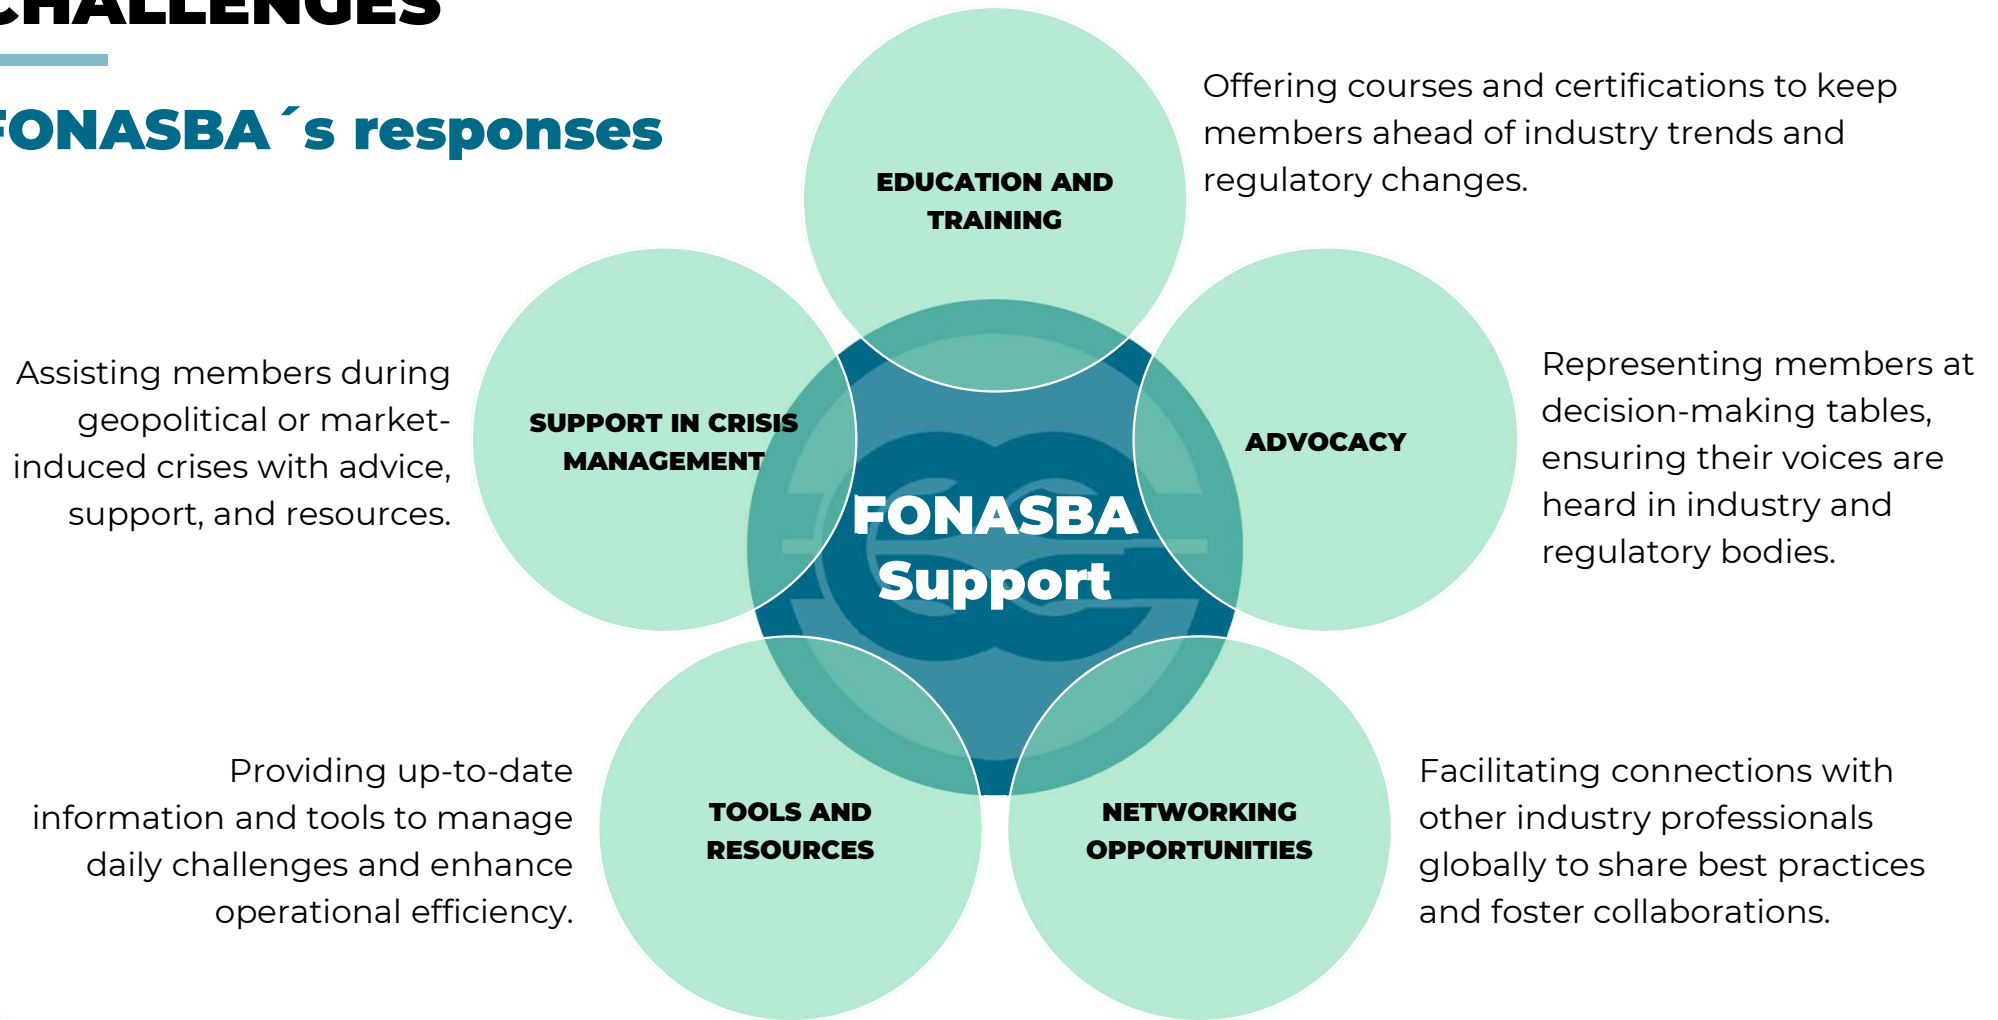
CHALLENGES

FONASBA´s responses

EDUCATION AND TRAINING

Offering courses and certifications to keep members ahead of industry trends and regulatory changes.

Assisting members during geopolitical or market-induced crises with advice, support, and resources.

SUPPORT IN CRISIS MANAGEMENT

FONASBA Support

ADVOCACY

Representing members at decision-making tables, ensuring their voices are heard in industry and regulatory bodies.

Providing up-to-date information and tools to manage daily challenges and enhance operational efficiency.

TOOLS AND RESOURCES

NETWORKING OPPORTUNITIES

Facilitating connections with other industry professionals globally to share best practices and foster collaborations.